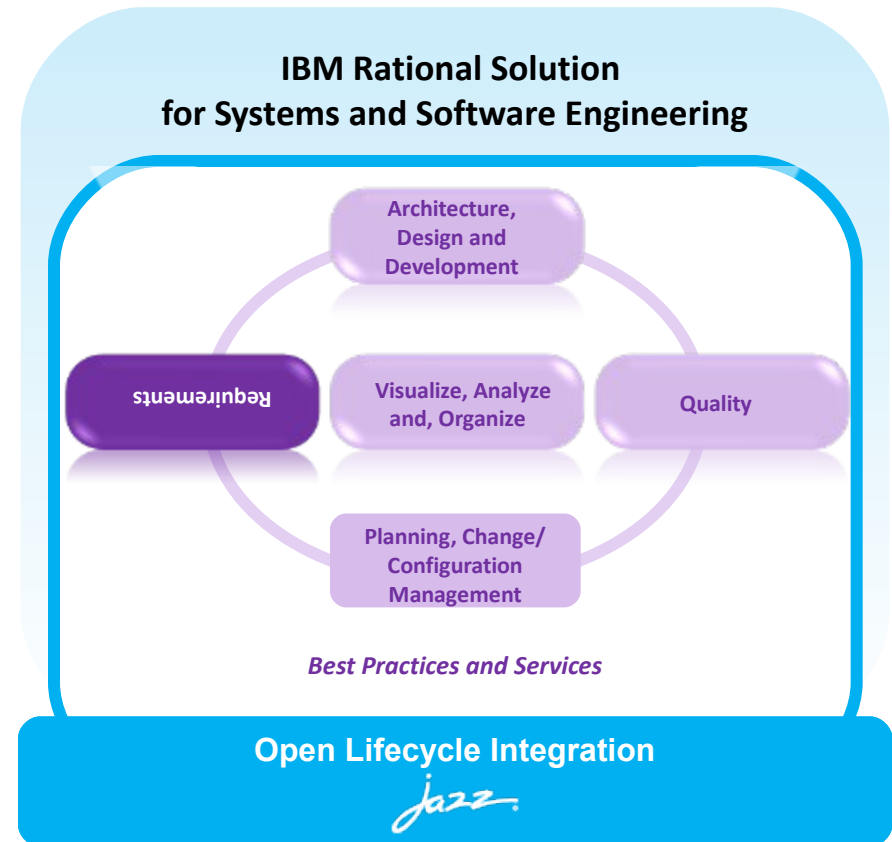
IBM Rational Solution for Systems and Software Engineering

Architecture, Design and Development

Requirements

Visualize, Analyze and, Organize

Quality

Planning, Change/ Configuration Management

Best Practices and Services

Open Lifecycle Integration

jazz